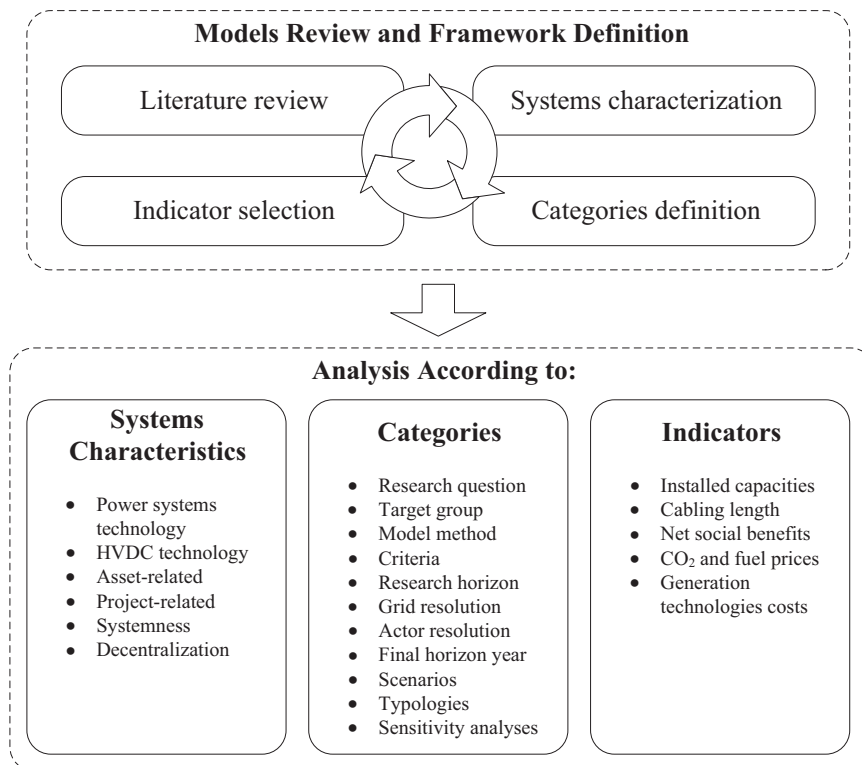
Models Review and Framework Definition

Literature review

Systems characterization

Indicator selection

Categories definition

Analysis According to:

Systems Characteristics

- Power systems technology
- HVDC technology
- Asset-related
- Project-related
- Systemness
- Decentralization

Categories

- Research question
- Target group
- Model method
- Criteria
- Research horizon
- Grid resolution
- Actor resolution
- Final horizon year
- Scenarios
- Typologies
- Sensitivity analyses

Indicators

- Installed capacities
- Cabling length
- Net social benefits
- $CO_2$ and fuel prices
- Generation technologies costs